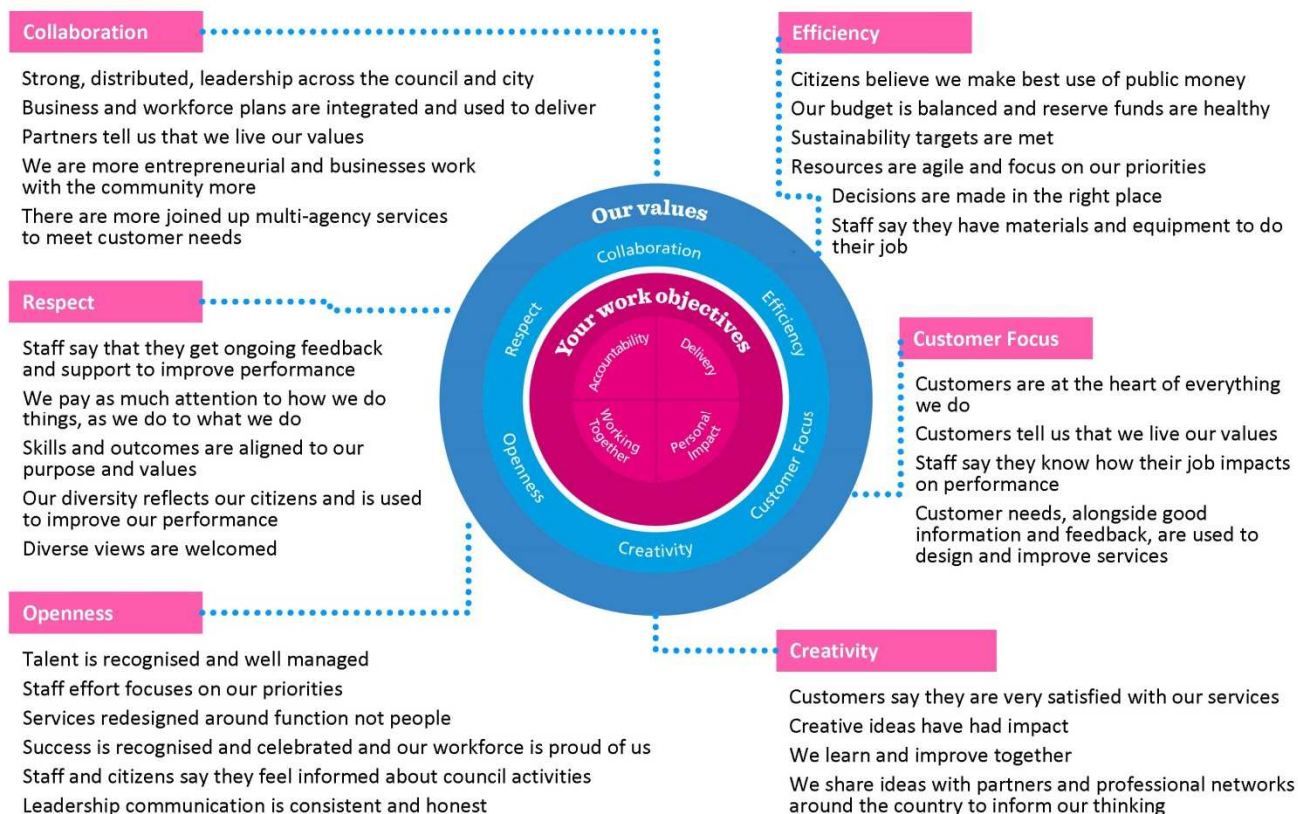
Collaboration

Strong, distributed, leadership across the council and city

Business and workforce plans are integrated and used to deliver

Partners tell us that we live our values

We are more entrepreneurial and businesses work with the community more

There are more joined up multi-agency services to meet customer needs

Efficiency

Citizens believe we make best use of public money

Our budget is balanced and reserve funds are healthy

Sustainability targets are met

Resources are agile and focus on our priorities

Decisions are made in the right place

Staff say they have materials and equipment to do their job

Our values

Collaboration

Efficiency

Customer Focus

Creativity

Openness

Respect

Your work objectives

Accountability

Delivery

Working Together

Personal Impact

Respect

Staff say that they get ongoing feedback and support to improve performance

We pay as much attention to how we do things, as we do to what we do

Skills and outcomes are aligned to our purpose and values

Our diversity reflects our citizens and is used to improve our performance

Diverse views are welcomed

Customer Focus

Customers are at the heart of everything we do

Customers tell us that we live our values

Staff say they know how their job impacts on performance

Customer needs, alongside good information and feedback, are used to design and improve services

Openness

Talent is recognised and well managed

Staff effort focuses on our priorities

Services redesigned around function not people

Success is recognised and celebrated and our workforce is proud of us

Staff and citizens say they feel informed about council activities

Leadership communication is consistent and honest

Creativity

Customers say they are very satisfied with our services

Creative ideas have had impact

We learn and improve together

We share ideas with partners and professional networks around the country to inform our thinking